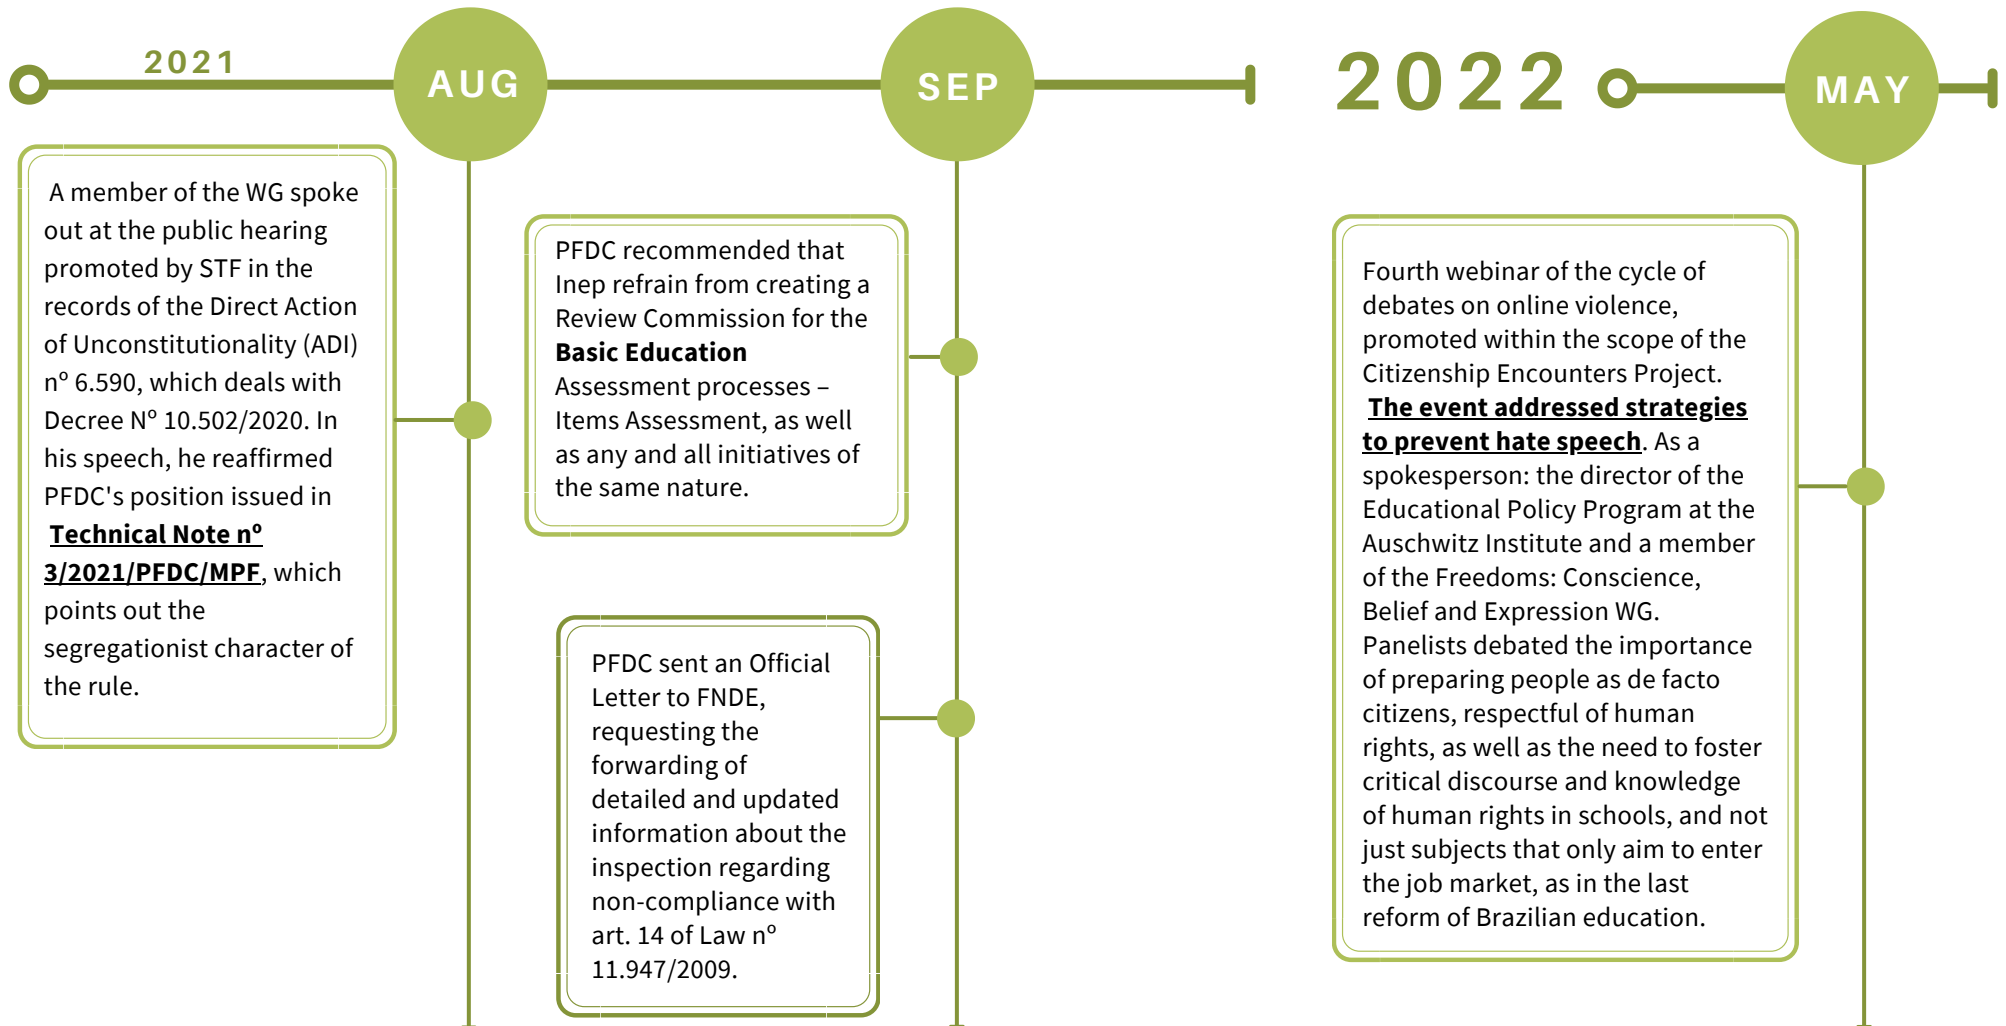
2021

AUG

SEP

2022

MAY

A member of the WG spoke out at the public hearing promoted by STF in the records of the Direct Action of Unconstitutionality (ADI) nº 6.590, which deals with Decree Nº 10.502/2020. In his speech, he reaffirmed PFDC's position issued in Technical Note nº 3/2021/PFDC/MPF, which points out the segregationist character of the rule.

PFDC recommended that Inep refrain from creating a Review Commission for the Basic Education Assessment processes – Items Assessment, as well as any and all initiatives of the same nature.

PFDC sent an Official Letter to FNDE, requesting the forwarding of detailed and updated information about the inspection regarding non-compliance with art. 14 of Law nº 11.947/2009.

Fourth webinar of the cycle of debates on online violence, promoted within the scope of the Citizenship Encounters Project. The event addressed strategies to prevent hate speech. As a spokesperson: the director of the Educational Policy Program at the Auschwitz Institute and a member of the Freedoms: Conscience, Belief and Expression WG. Panelists debated the importance of preparing people as de facto citizens, respectful of human rights, as well as the need to foster critical discourse and knowledge of human rights in schools, and not just subjects that only aim to enter the job market, as in the last reform of Brazilian education.